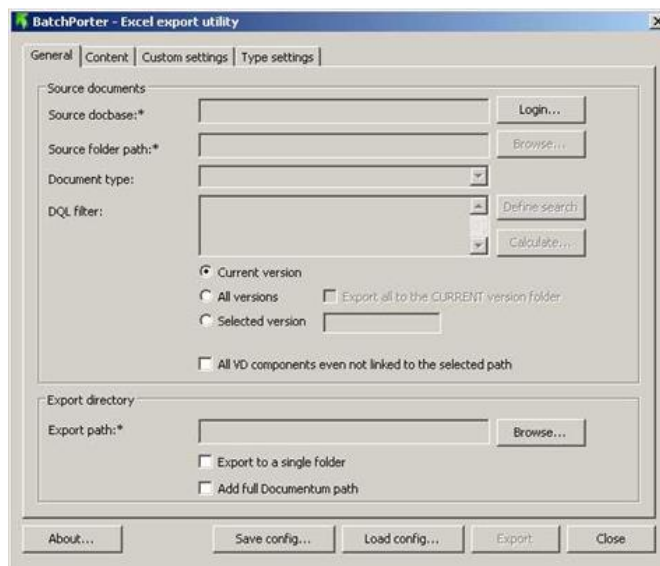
BatchPorter - Excel export utility

General | Content | Custom settings | Type settings

Source documents

Source docbase:* Login...

Source folder path:* Browse...

Document type:

DQL filter: Define search

Calculate...

Current version

All versions Export all to the CURRENT version folder

Selected version

All VD components even not linked to the selected path

Export directory

Export path:* Browse...

Export to a single folder

Add full Documentum path

About... Save config... Load config... Export Close